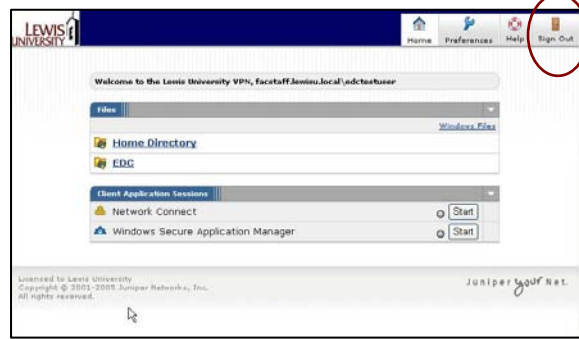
LEWIS UNIVERSITY

Home Preferences Help Sign Out

Welcome to the Lewis University VPN, facstaff.lewisu.local\edctestuser

Files

Windows Files

Home Directory

EDC

Client Application Sessions

Network Connect Start

Windows Secure Application Manager Start

Licensed to Lewis University
Copyright © 2001-2005 Juniper Networks, Inc.
All rights reserved.

Juniper your Net.